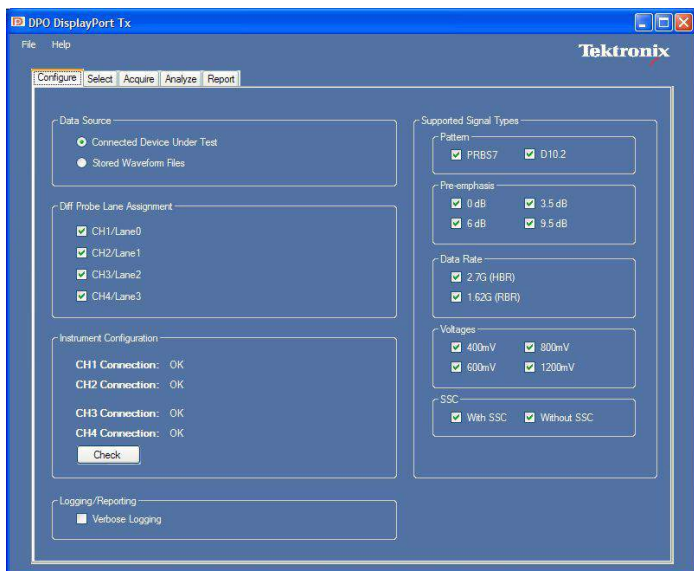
DPO DisplayPort Tx

File Help

Tektronix

Configure | Select | Acquire | Analyze | Report

Data Source
Connected Device Under Test
Stored Waveform Files

Diff Probe Lane Assignment
CH1/Lane0
CH2/Lane1
CH3/Lane2
CH4/Lane3

Instrument Configuration
CH1 Connection: OK
CH2 Connection: OK
CH3 Connection: OK
CH4 Connection: OK
Check

Logging/Reporting
Verbose Logging

Supported Signal Types
Pattern
PRBS7
D10.2

Pre-emphasis
0 dB
3.5 dB
6 dB
9.5 dB

Data Rate
2.7G (HBR)
1.62G (RBR)

Voltages
400mV
800mV
600mV
1200mV

SSC
With SSC
Without SSC